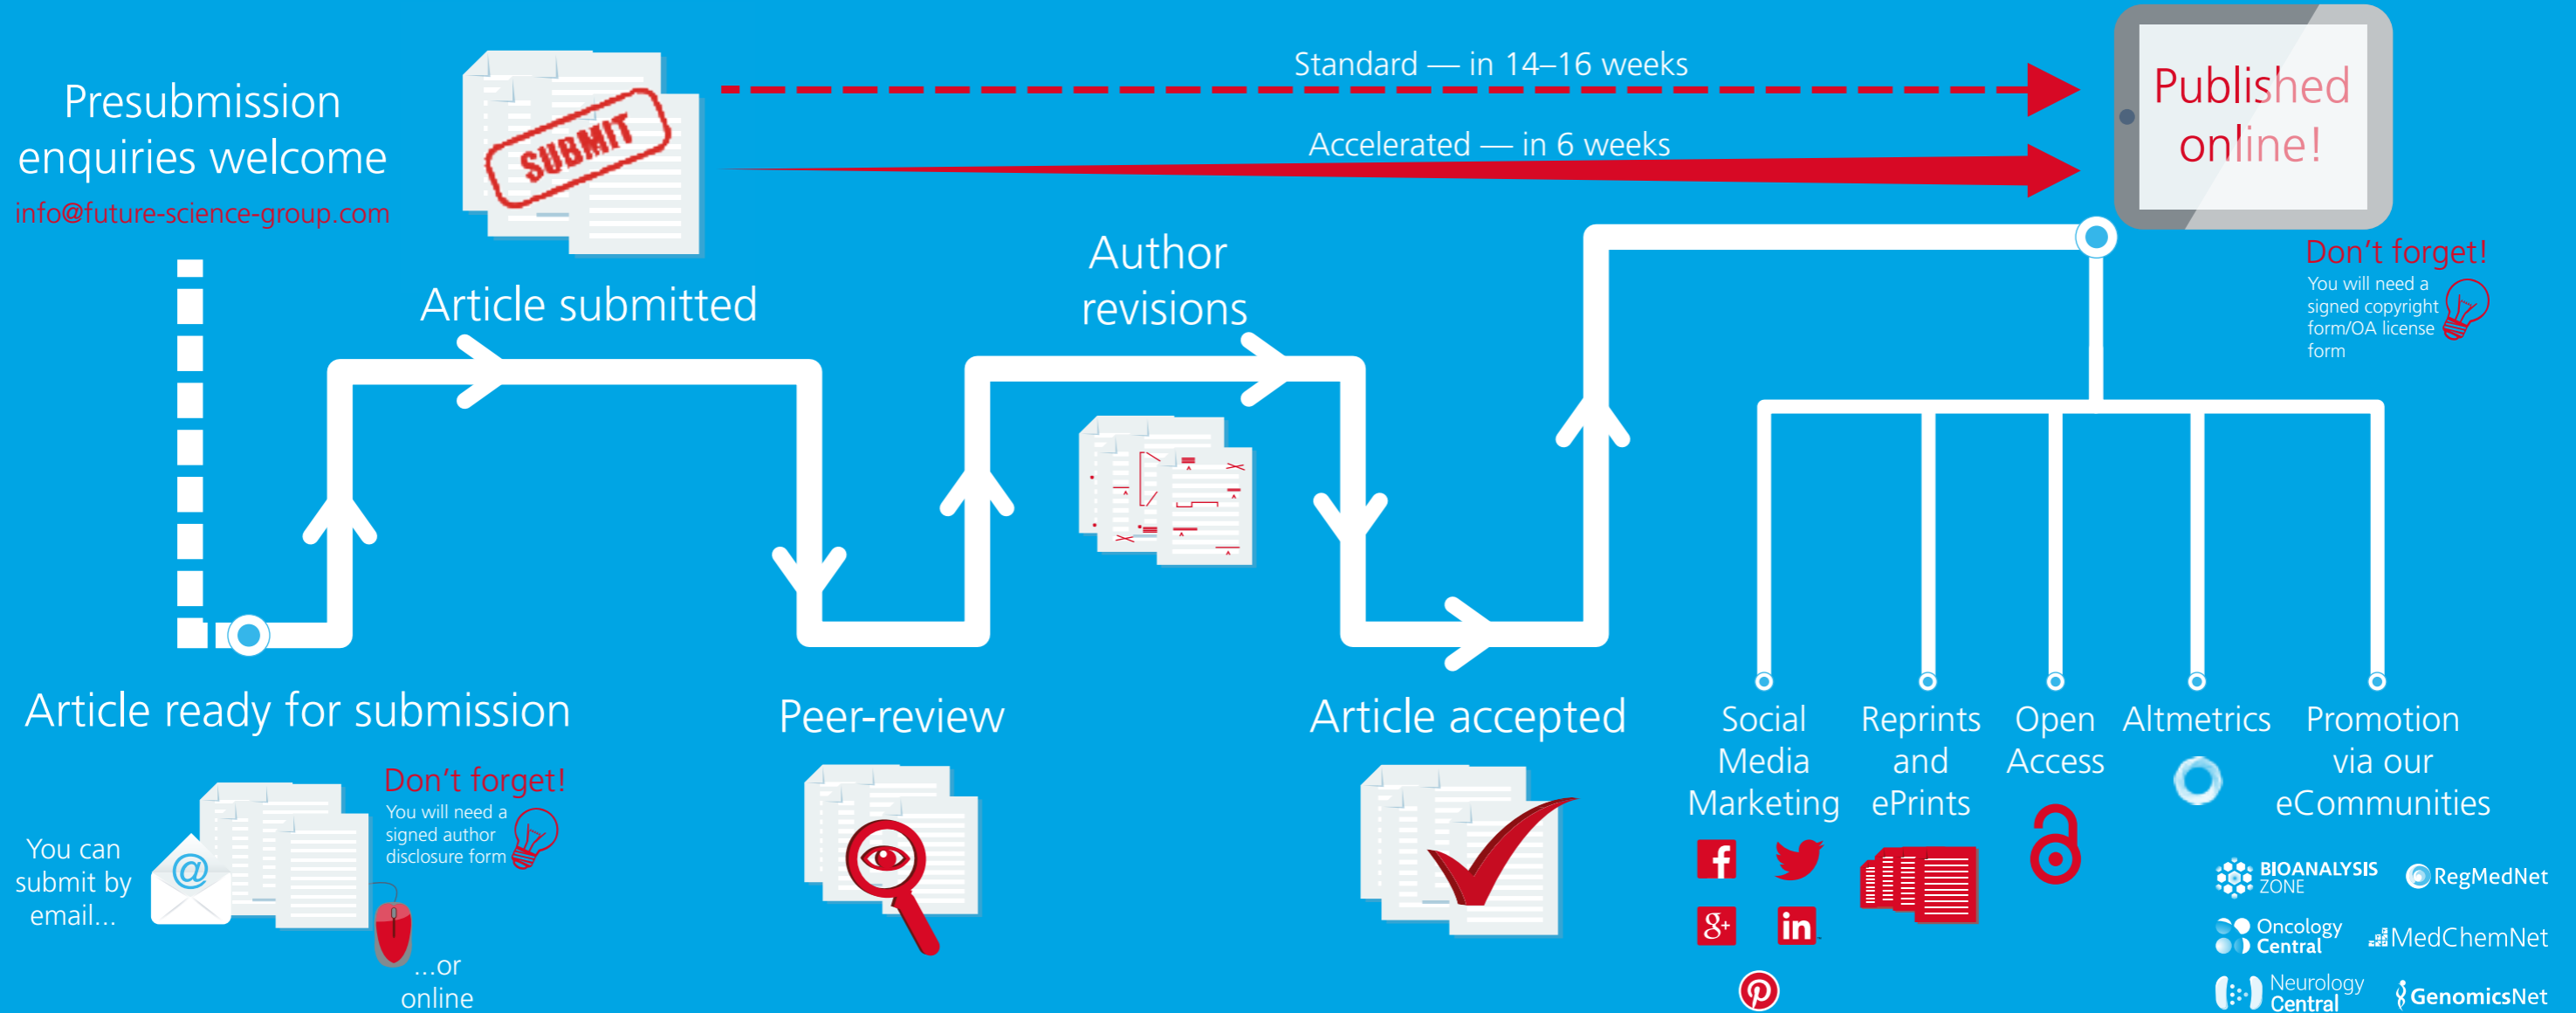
Presubmission enquiries welcome

info@future-science-group.com

SUBMIT

Standard — in 14–16 weeks

Accelerated — in 6 weeks

Published online!

Don't forget!

You will need a signed copyright form/OA license form

Article submitted

Author revisions

Article ready for submission

Peer-review

Article accepted

Social Media Marketing

Reprints and ePrints

Open Access

Altmetrics

Promotion via our eCommunities

Don't forget!

You will need a signed author disclosure form

You can submit by email...

...or online

BIOANALYSIS ZONE

RegMedNet

Oncology Central

MedChemNet

Neurology Central

GenomicsNet